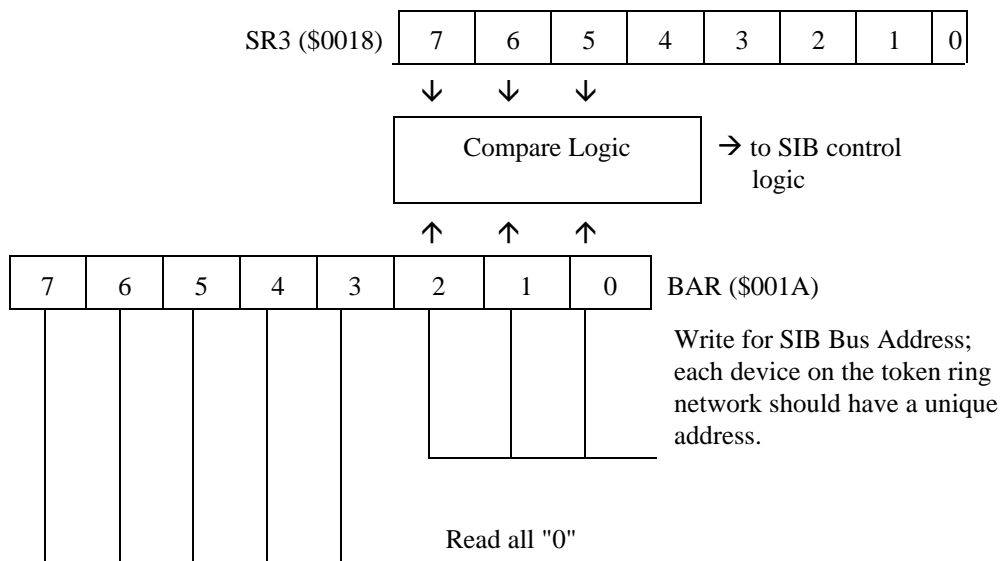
SR3 (\$0018)

| 7 | 6 | 5 | 4 | 3 | 2 | 1 | 0 |
|---|---|---|---|---|---|---|---|

↓ ↓ ↓

Compare Logic

→ to SIB control logic

↑ ↑ ↑

| 7 | 6 | 5 | 4 | 3 | 2 | 1 | 0 |
|---|---|---|---|---|---|---|---|

BAR (\$001A)

Write for SIB Bus Address; each device on the token ring network should have a unique address.

Read all "0"